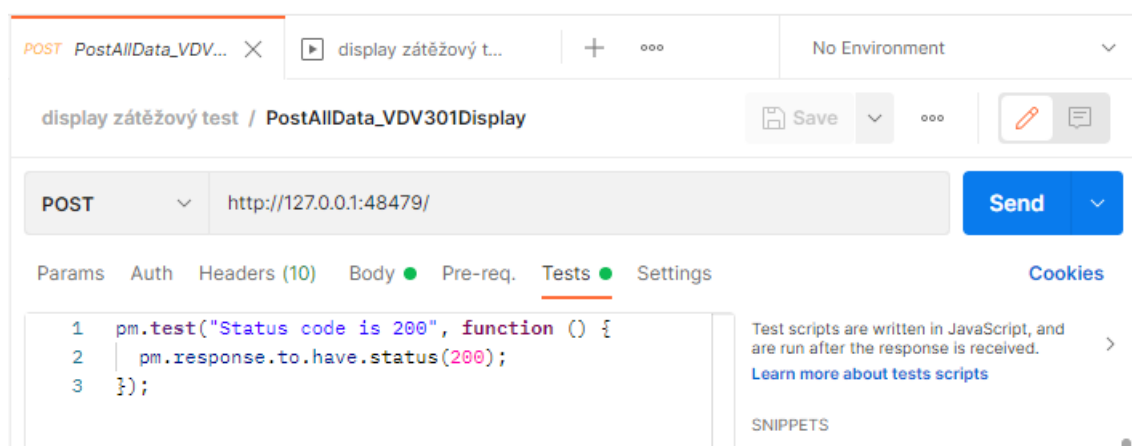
POST PostAllData_VDV...

display zátěžový t...

+ ooo

No Environment

display zátěžový test / PostAllData_VDV301Display

Save

ooo

POST

http://127.0.0.1:48479/

Send

Params Auth Headers (10) Body Pre-req. Tests Settings

Cookies

1 pm.test("Status code is 200", function () {
2 pm.response.to.have.status(200);
3 });

Test scripts are written in JavaScript, and are run after the response is received.

Learn more about tests scripts

SNIPPETS